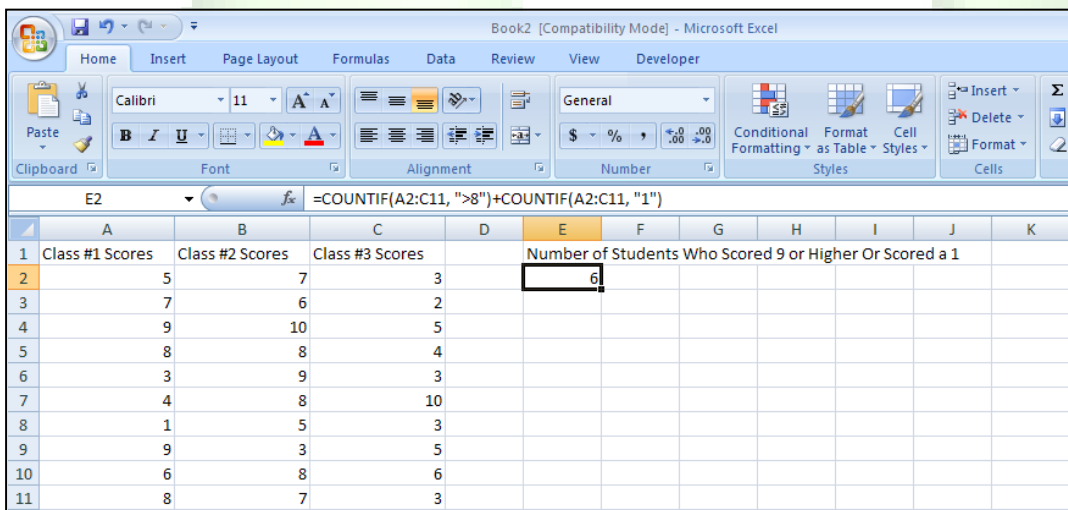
Book2 [Compatibility Mode] - Microsoft Excel

Home Insert Page Layout Formulas Data Review View Developer

Paste
Clipboard

Calibri 11
B I U
Font

Alignment

General
$ % ,
Number

Conditional Formatting
Format as Table
Cell Styles
Styles

Insert
Delete
Format
Cells

E2
$f_x$ =COUNTIF(A2:C11, ">8")+COUNTIF(A2:C11, "1")

| | A | B | C | D | E | F | G | H | I | J | K |
|---|---|---|---|---|---|---|---|---|---|---|---|
| 1 | Class #1 Scores | Class #2 Scores | Class #3 Scores | | Number of Students Who Scored 9 or Higher Or Scored a 1 | | | | | | |
| 2 | 5 | 7 | 3 | | 6 | | | | | | |
| 3 | 7 | 6 | 2 | | | | | | | | |
| 4 | 9 | 10 | 5 | | | | | | | | |
| 5 | 8 | 8 | 4 | | | | | | | | |
| 6 | 3 | 9 | 3 | | | | | | | | |
| 7 | 4 | 8 | 10 | | | | | | | | |
| 8 | 1 | 5 | 3 | | | | | | | | |
| 9 | 9 | 3 | 5 | | | | | | | | |
| 10 | 6 | 8 | 6 | | | | | | | | |
| 11 | 8 | 7 | 3 | | | | | | | | |